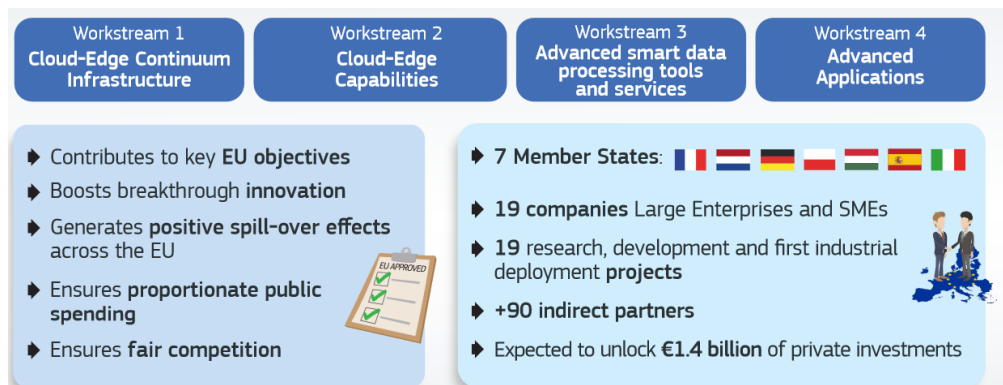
Workstream 1
Cloud-Edge Continuum Infrastructure

Workstream 2
Cloud-Edge Capabilities

Workstream 3
Advanced smart data processing tools and services

Workstream 4
Advanced Applications

Contributes to key EU objectives

Boosts breakthrough innovation

Generates positive spill-over effects across the EU

Ensures proportionate public spending

Ensures fair competition

EU APPROVED

7 Member States:

19 companies Large Enterprises and SMEs

19 research, development and first industrial deployment projects

+90 indirect partners

Expected to unlock €1.4 billion of private investments